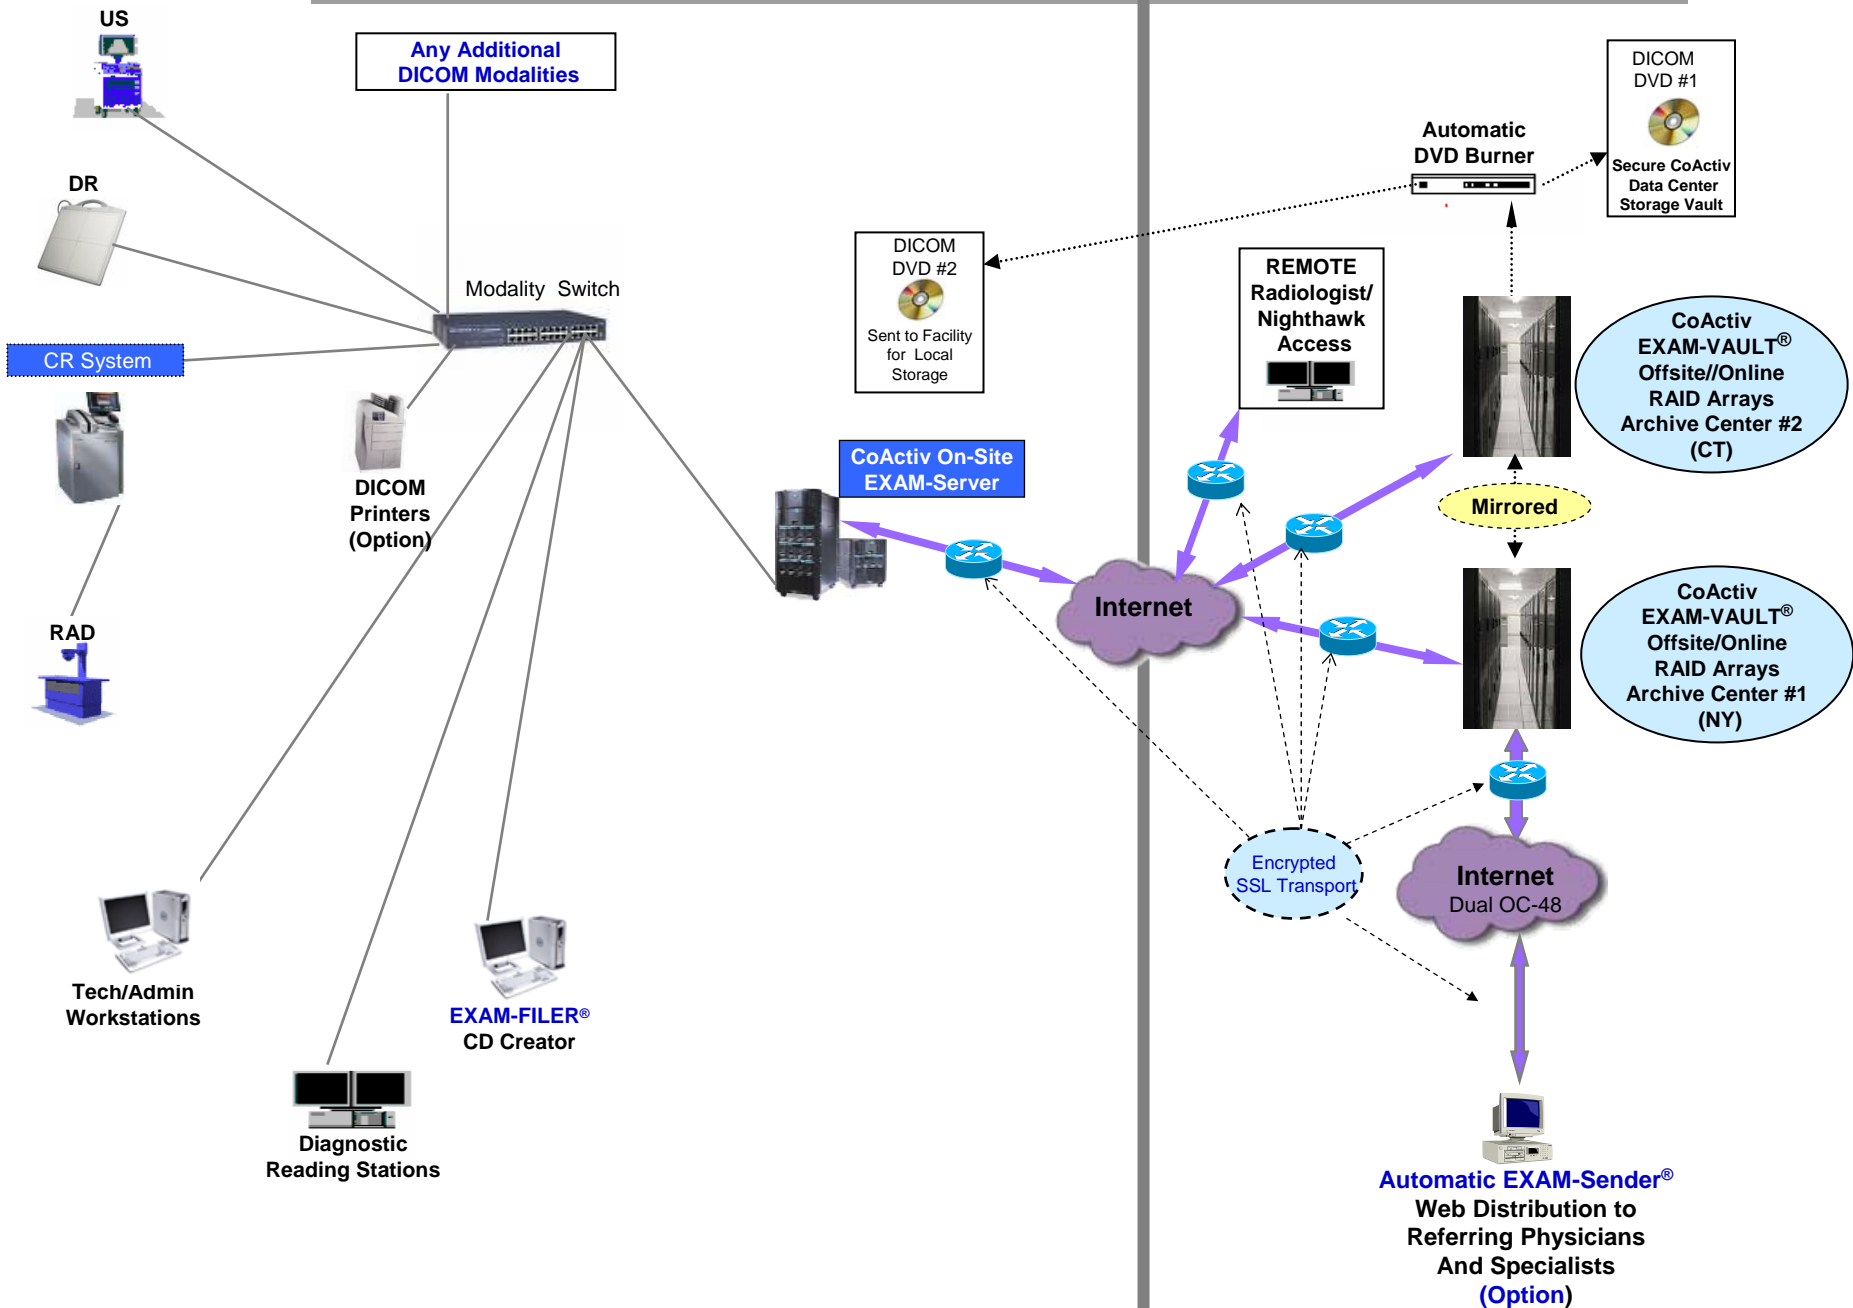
US

Any Additional DICOM Modalities

DR

Modality Switch

CR System

DICOM Printers (Option)

RAD

Tech/Admin Workstations

Diagnostic Reading Stations

EXAM-FILER® CD Creator

DICOM DVD #2
Sent to Facility for Local Storage

CoActiv On-Site EXAM-Server

Internet

Automatic DVD Burner

DICOM DVD #1
Secure CoActiv Data Center Storage Vault

REMOTE Radiologist/ Nighthawk Access

CoActiv EXAM-VAULT® Offsite//Online RAID Arrays Archive Center #2 (CT)

Mirrored

CoActiv EXAM-VAULT® Offsite/Online RAID Arrays Archive Center #1 (NY)

Encrypted SSL Transport

Internet
Dual OC-48

Automatic EXAM-Sender®
Web Distribution to Referring Physicians And Specialists
(Option)